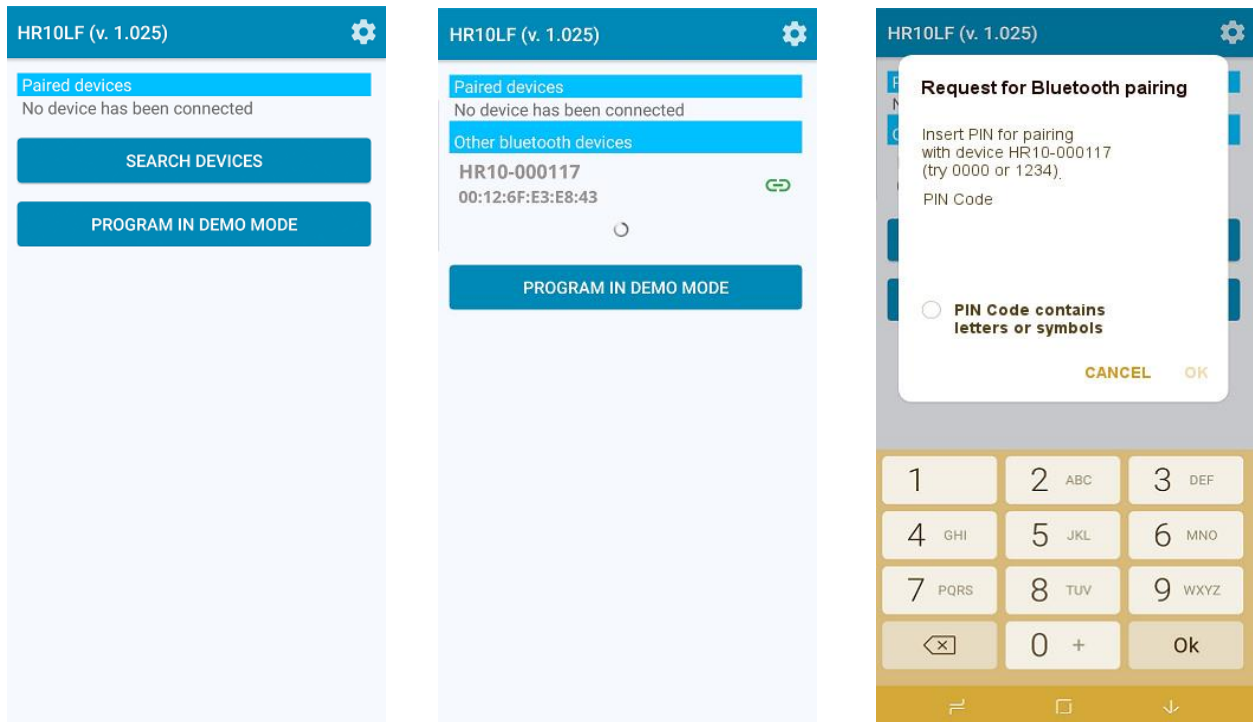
HR10LF (v. 1.025)

Paired devices
No device has been connected

SEARCH DEVICES

PROGRAM IN DEMO MODE

HR10LF (v. 1.025)

Paired devices
No device has been connected

Other bluetooth devices

HR10-000117
00:12:6F:E3:E8:43

PROGRAM IN DEMO MODE

HR10LF (v. 1.025)

Request for Bluetooth pairing

Insert PIN for pairing with device HR10-000117 (try 0000 or 1234)

PIN Code

PIN Code contains letters or symbols

CANCEL OK

| 1 | 2 ABC | 3 DEF |
|---|---|---|
| 4 GHI | 5 JKL | 6 MNO |
| 7 PQRS | 8 TUV | 9 WXYZ |
| | 0 + | Ok |